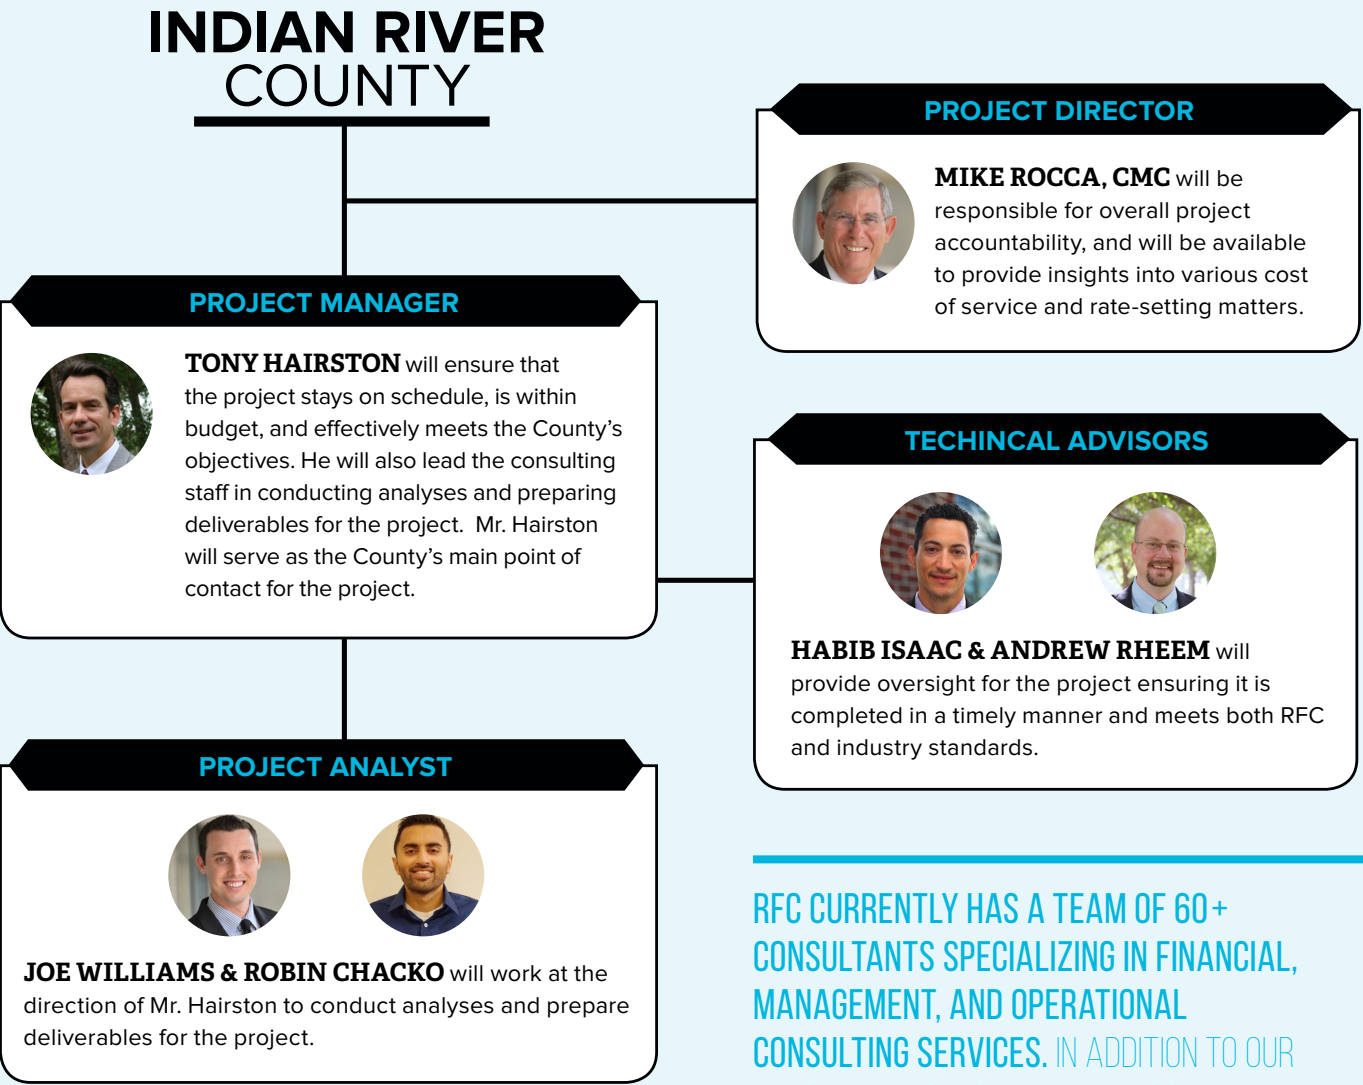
INDIAN RIVER COUNTY

PROJECT DIRECTOR

MIKE ROCCA, CMC will be responsible for overall project accountability, and will be available to provide insights into various cost of service and rate-setting matters.

PROJECT MANAGER

TONY HAIRSTON will ensure that the project stays on schedule, is within budget, and effectively meets the County's objectives. He will also lead the consulting staff in conducting analyses and preparing deliverables for the project. Mr. Hairston will serve as the County's main point of contact for the project.

TECHINCAL ADVISORS

HABIB ISAAC & ANDREW RHEEM will provide oversight for the project ensuring it is completed in a timely manner and meets both RFC and industry standards.

PROJECT ANALYST

JOE WILLIAMS & ROBIN CHACKO will work at the direction of Mr. Hairston to conduct analyses and prepare deliverables for the project.

RFC CURRENTLY HAS A TEAM OF 60+ CONSULTANTS SPECIALIZING IN FINANCIAL, MANAGEMENT, AND OPERATIONAL CONSULTING SERVICES. IN ADDITION TO OUR